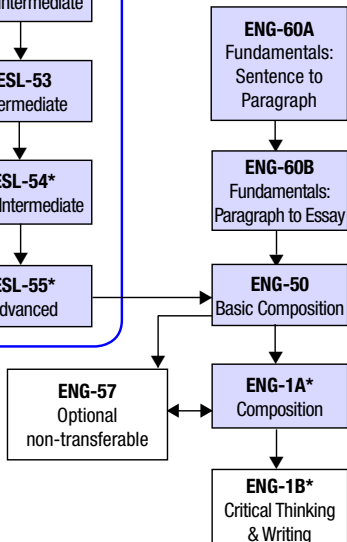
ntermediate

ESL-53
ermediate

SL-54*
Intermediate

SL-55*
dvanced

ENG-60A
Fundamentals:
Sentence to
Paragraph

ENG-60B
Fundamentals:
Paragraph to Essay

ENG-50
Basic Composition

ENG-57
Optional
non-transferable

ENG-1A*
Composition

ENG-1B*
Critical Thinking
& Writing